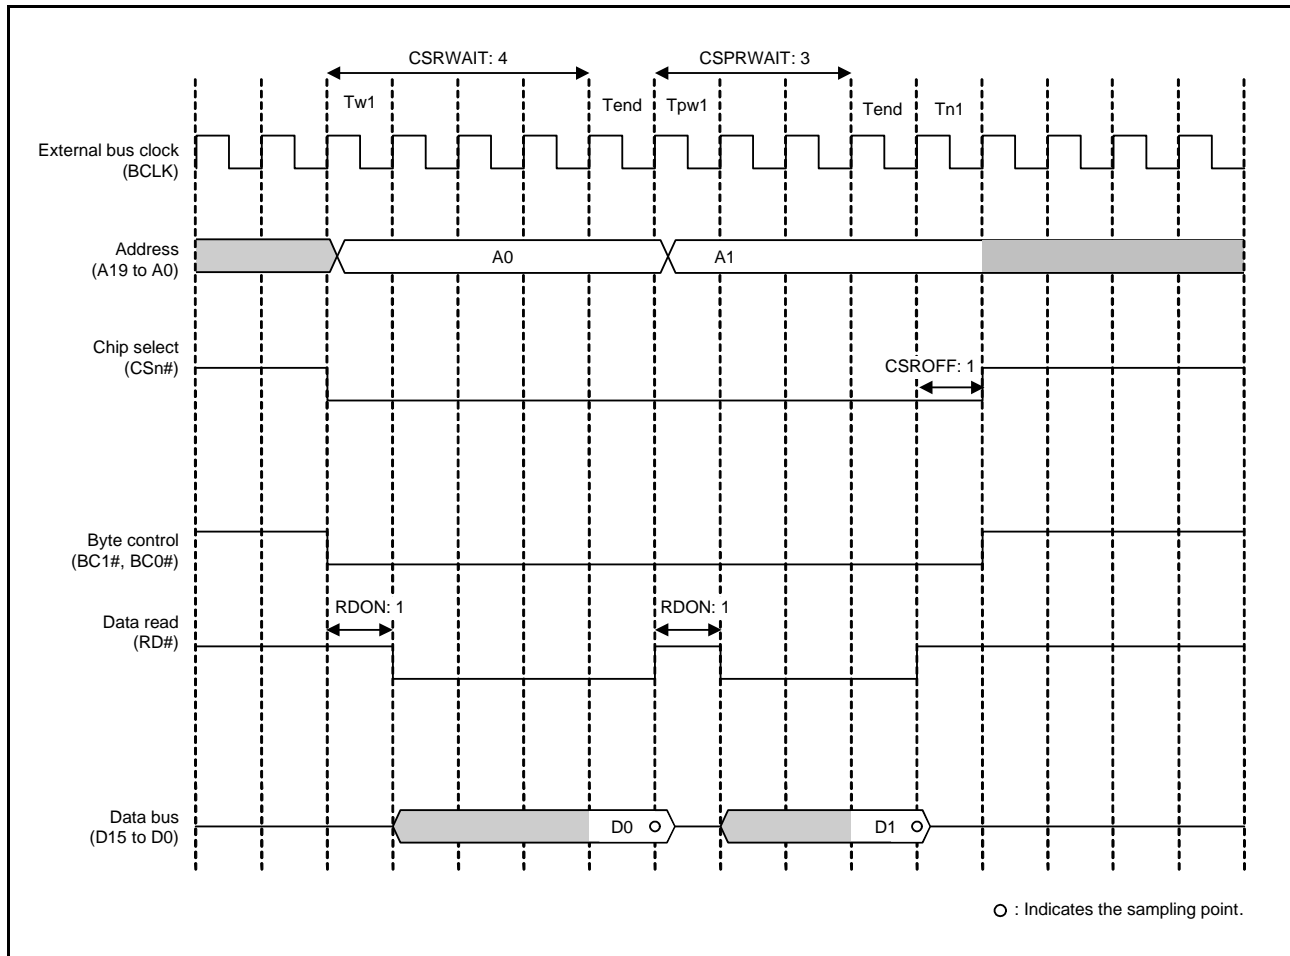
CSRWAIT: 4

CSPRWAIT: 3

Tw1

Tend

Tpw1

Tend

Tn1

External bus clock
(BCLK)

Address
(A19 to A0)

A0

A1

Chip select
(CSn#)

CSROFF: 1

Byte control
(BC1#, BC0#)

Data read
(RD#)

RDON: 1

RDON: 1

Data bus
(D15 to D0)

D0

D1

○ : Indicates the sampling point.